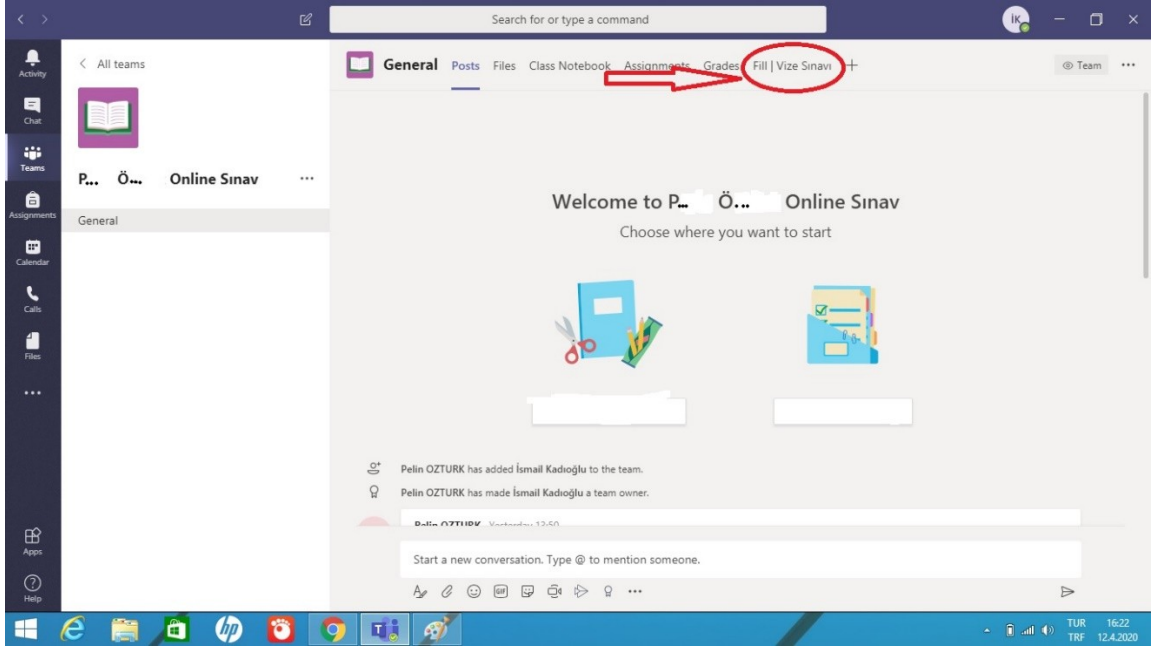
Search for or type a command

IK

Activity
Chat
Teams
Assignments
Calendar
Calls
Files
...
Apps
Help

< All teams

P... Ö... Online Sınav ...

General

General Posts Files Class Notebook Assignments Grades Fill | Vize Sınavı +

Team ...

Welcome to P... Ö... Online Sınav
Choose where you want to start

Pelin OZTURK has added İsmail Kadıoğlu to the team.
Pelin OZTURK has made İsmail Kadıoğlu a team owner.

Pelin OZTURK Yesterday 13:50

Start a new conversation. Type @ to mention someone.

TUR TRF 16:22 12.4.2020